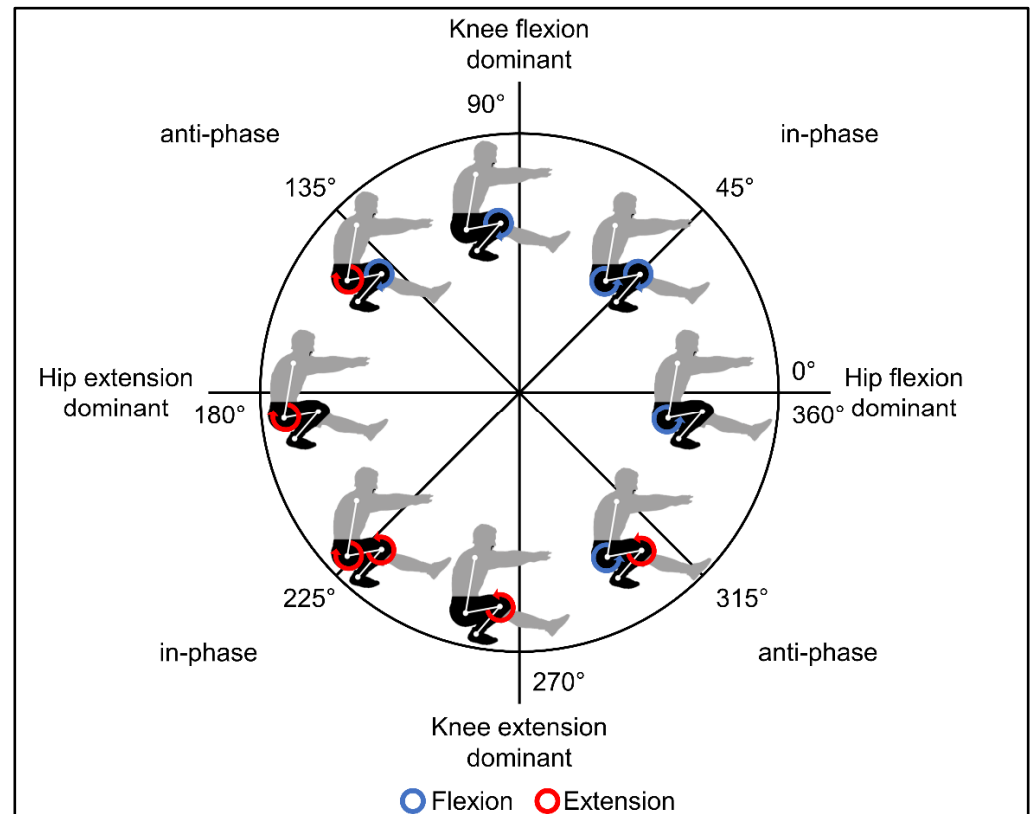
Knee flexion dominant

90°

anti-phase

in-phase

135°

45°

Hip extension dominant

180°

0°

360°

Hip flexion dominant

225°

315°

in-phase

anti-phase

270°

Knee extension dominant

Flexion Extension